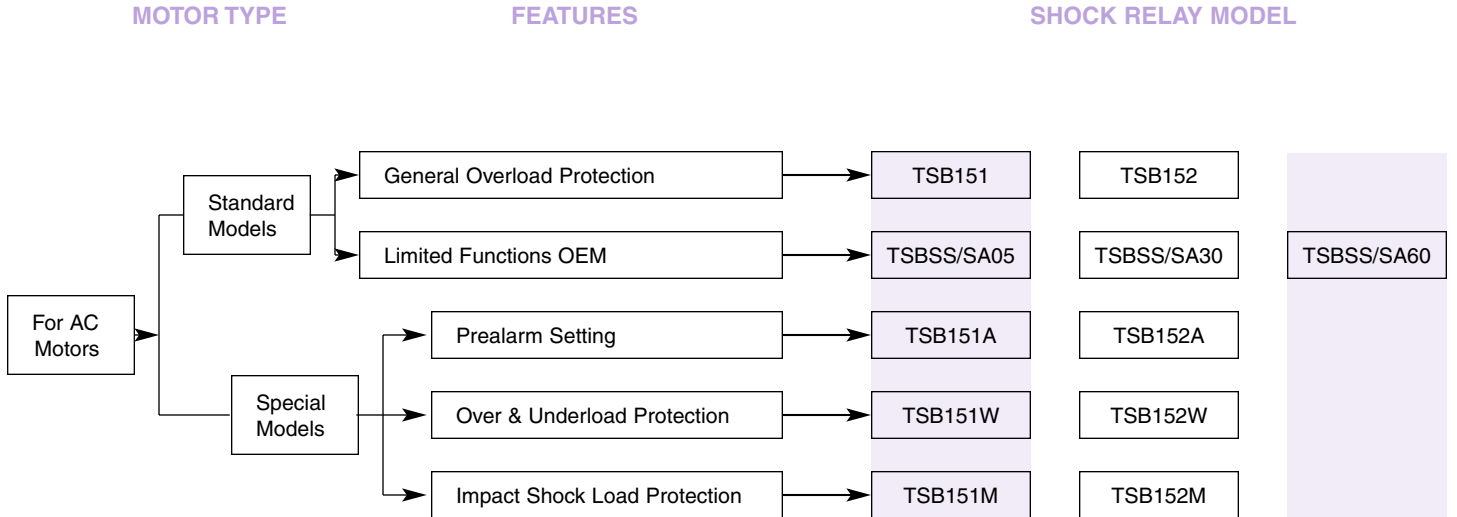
MOTOR TYPE

FEATURES

SHOCK RELAY MODEL

For AC Motors

Standard Models

General Overload Protection

TSB151

TSB152

Limited Functions OEM

TSBSS/SA05

TSBSS/SA30

TSBSS/SA60

Special Models

Prealarm Setting

TSB151A

TSB152A

Over & Underload Protection

TSB151W

TSB152W

Impact Shock Load Protection

TSB151M

TSB152M